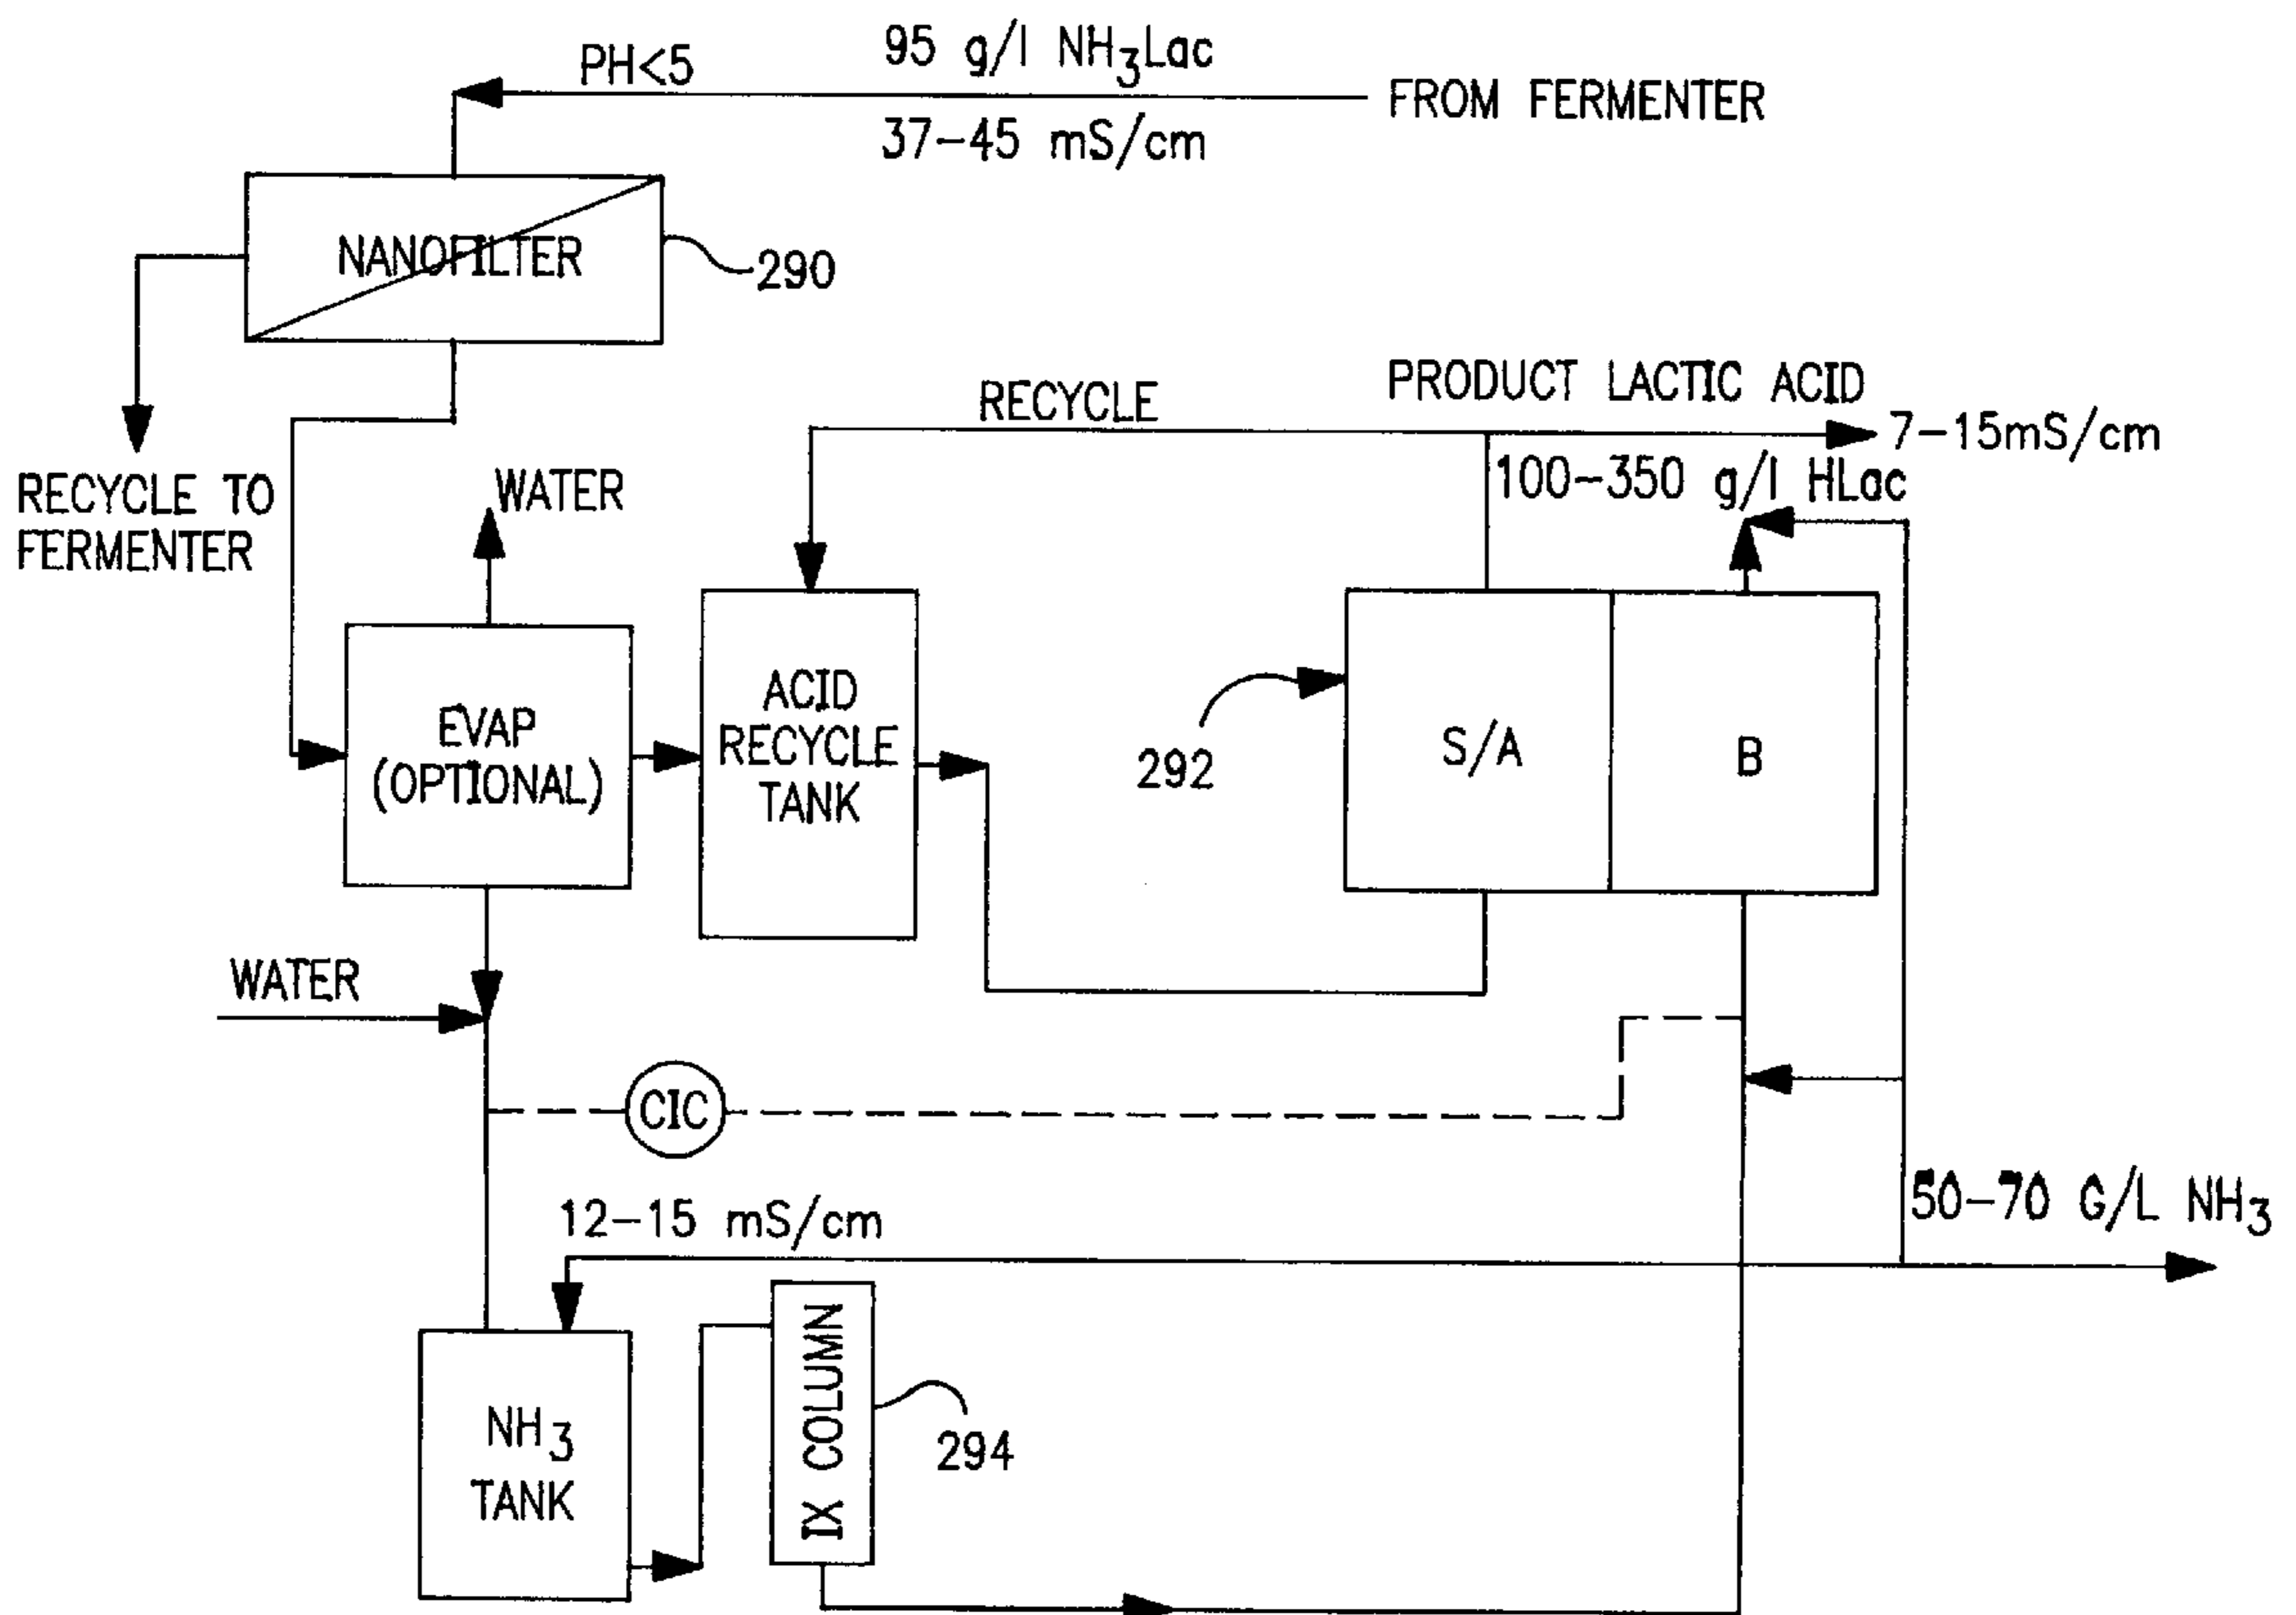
PH<5
95 g/l $NH_3$Lac
FROM FERMENTER
37–45 mS/cm

NANOFILTER
290

RECYCLE TO FERMENTER

RECYCLE
PRODUCT LACTIC ACID
7–15mS/cm
100–350 g/l HLac

WATER

EVAP (OPTIONAL)

ACID RECYCLE TANK

292

S/A

B

WATER

CIC

50–70 G/L $NH_3$

12–15 mS/cm

$NH_3$ TANK

IX COLUMN

294